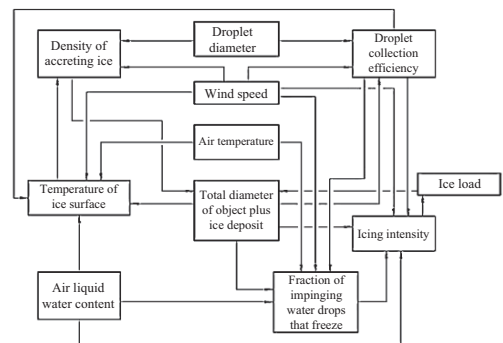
Density of accreting ice

Droplet diameter

Droplet collection efficiency

Wind speed

Air temperature

Temperature of ice surface

Total diameter of object plus ice deposit

Ice load

Icing intensity

Air liquid water content

Fraction of impinging water drops that freeze